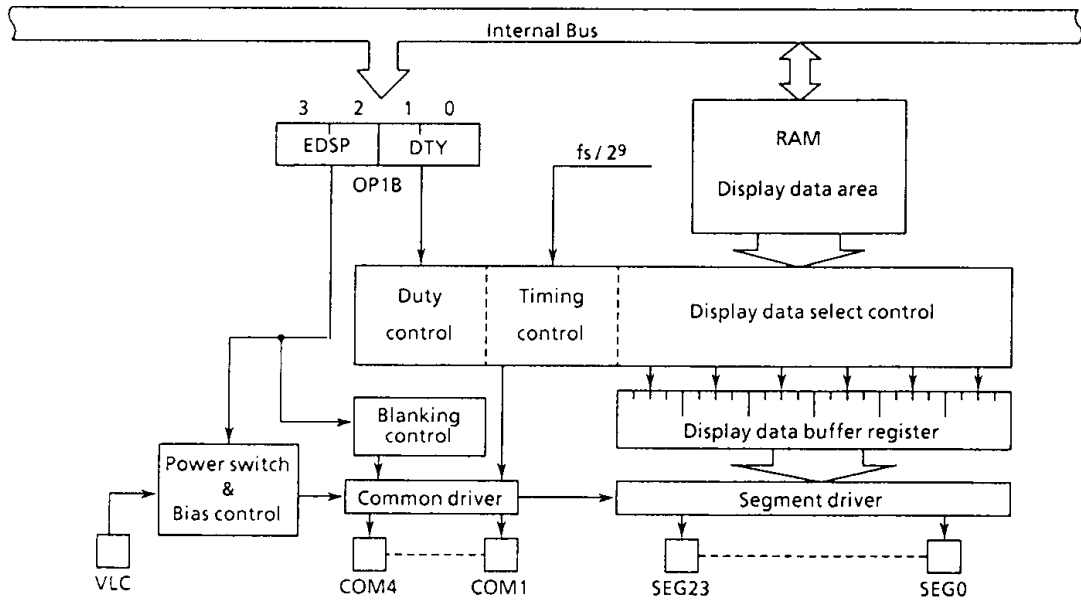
Internal Bus

3 2 1 0

EDSP DTY

OP1B

$fs / 2^9$

RAM

Display data area

Duty control

Timing control

Display data select control

Blanking control

Display data buffer register

Power switch & Bias control

Common driver

Segment driver

VLC

COM4

COM1

SEG23

SEG0